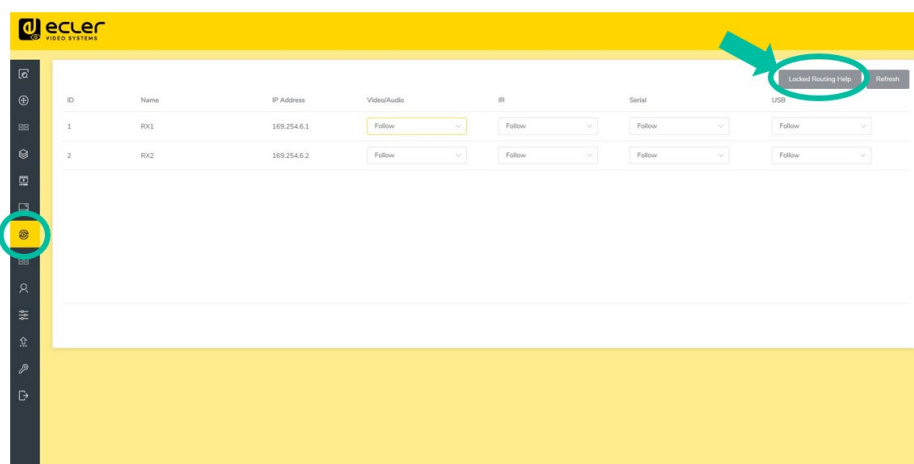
ecler
VIDEO SYSTEMS

Locked Routing Help Refresh

| ID | Name | IP Address | Video/Audio | IR | Serial | USB |
|---|---|---|---|---|---|---|
| 1 | RX1 | 169.254.6.1 | Follow | Follow | Follow | Follow |
| 2 | RX2 | 169.254.6.2 | Follow | Follow | Follow | Follow |